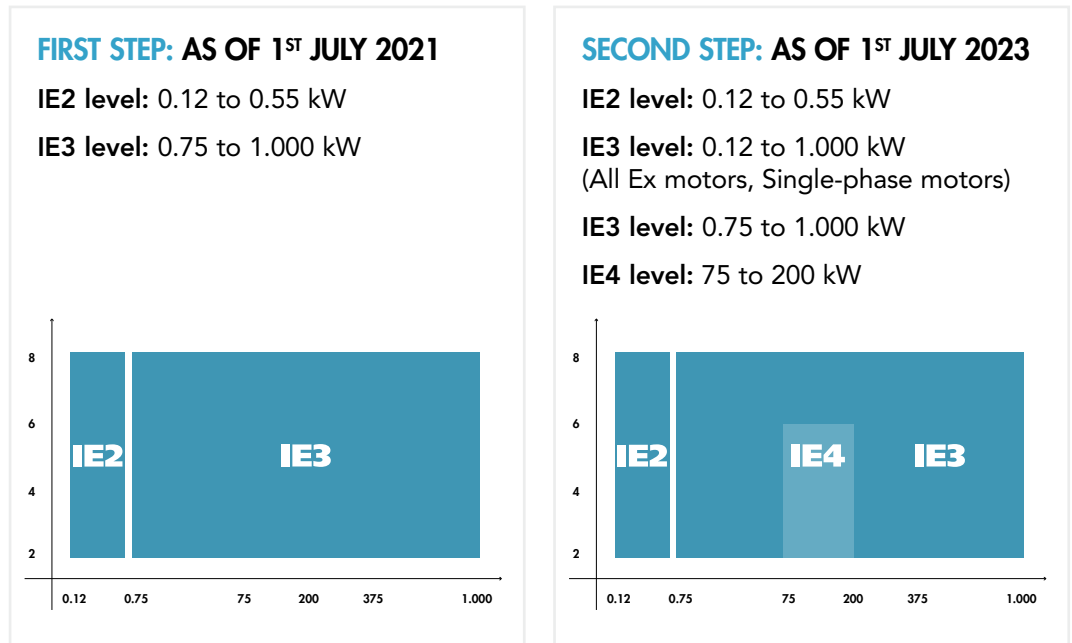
FIRST STEP: AS OF 1$^{ST}$ JULY 2021

IE2 level: 0.12 to 0.55 kW

IE3 level: 0.75 to 1.000 kW

8
6
4
2

IE2
IE3

0.12 0.75 75 200 375 1.000

SECOND STEP: AS OF 1$^{ST}$ JULY 2023

IE2 level: 0.12 to 0.55 kW

IE3 level: 0.12 to 1.000 kW (All Ex motors, Single-phase motors)

IE3 level: 0.75 to 1.000 kW

IE4 level: 75 to 200 kW

8
6
4
2

IE2
IE4
IE3

0.12 0.75 75 200 375 1.000